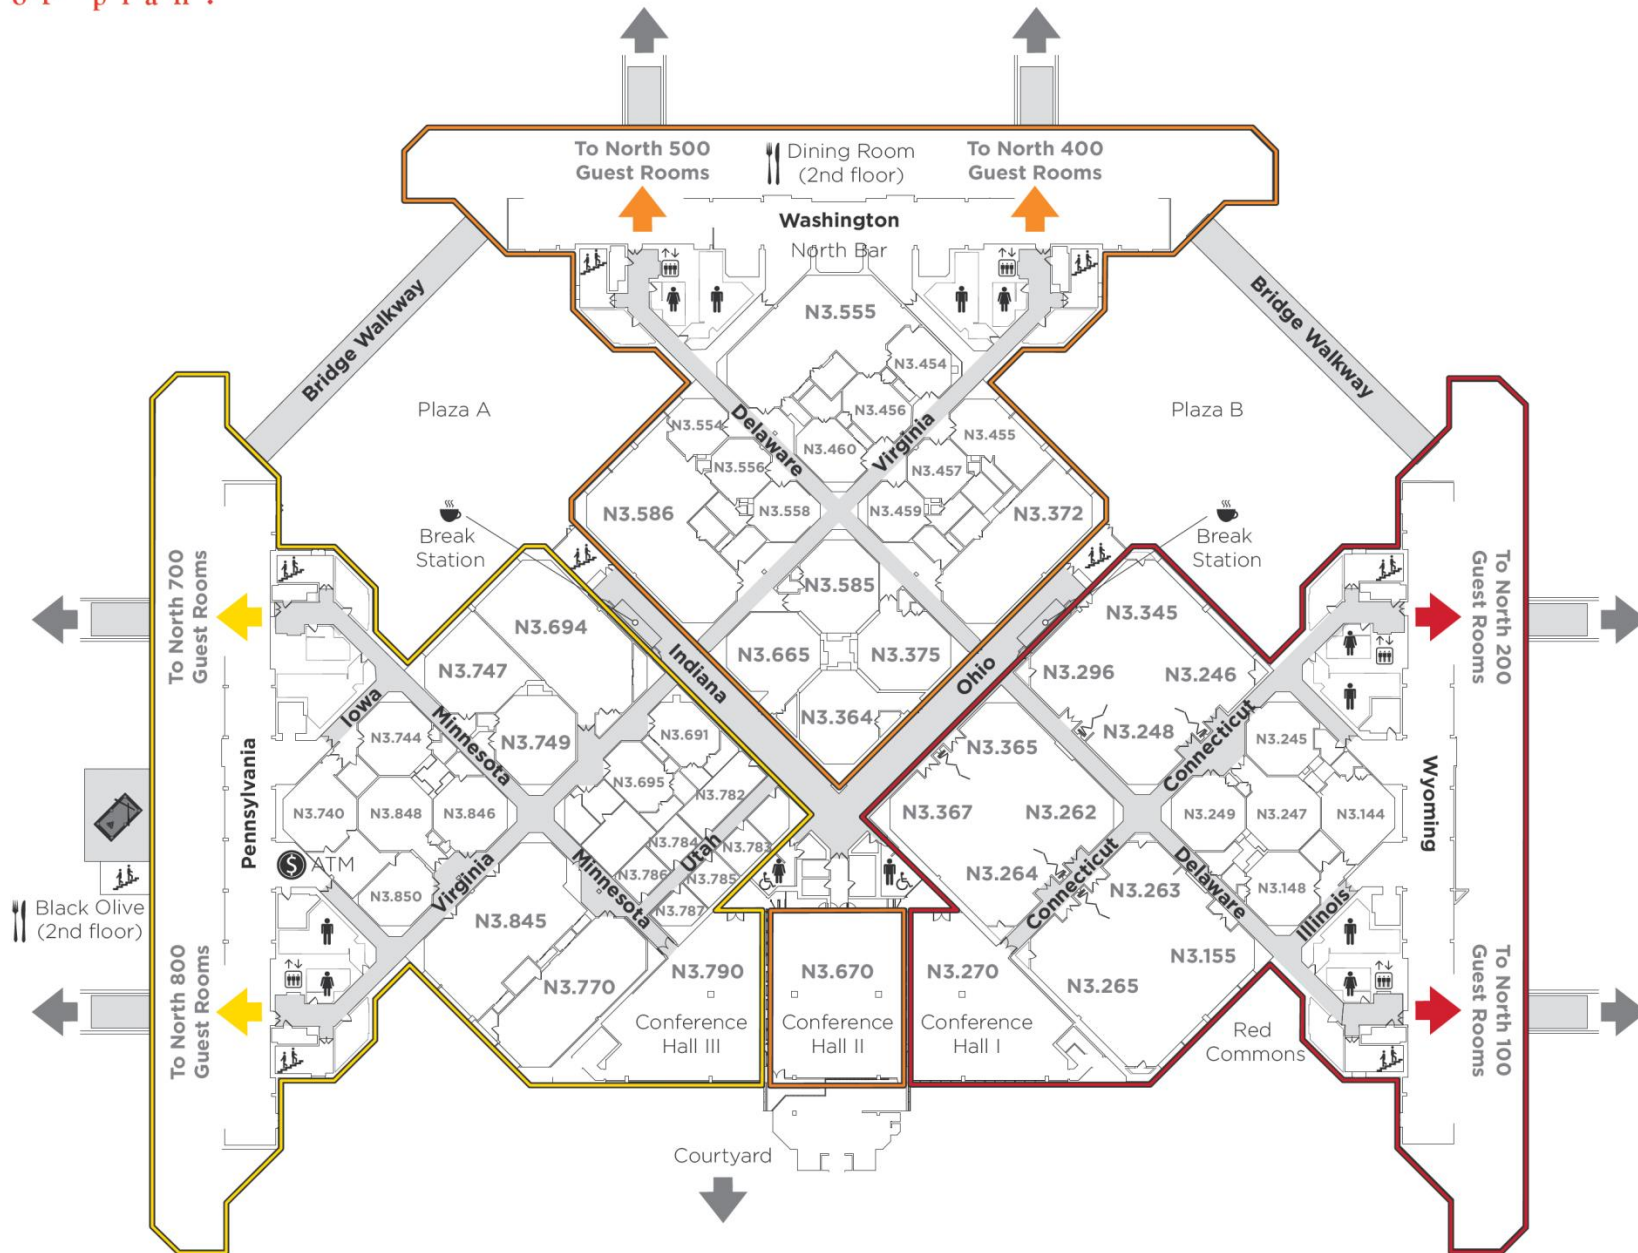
To North 500 Guest Rooms
Dining Room (2nd floor)
To North 400 Guest Rooms
Washington
North Bar
Bridge Walkway
Bridge Walkway
N3.555
N3.454
N3.456
N3.554
N3.460
N3.455
N3.556
N3.457
Delaware
Virginia
Plaza A
Plaza B
Break Station
Break Station
N3.586
N3.558
N3.459
N3.372
N3.585
To North 700 Guest Rooms
To North 200 Guest Rooms
N3.694
N3.345
Indiana
N3.665
N3.375
Ohio
N3.747
N3.296
N3.246
Iowa
Minnesota
N3.749
N3.364
N3.691
N3.248
N3.744
N3.365
Connecticut
N3.245
Pennsylvania
N3.695
N3.782
Wyoming
N3.740
N3.848
N3.846
N3.367
N3.262
N3.249
N3.247
N3.144
N3.784
Utah
N3.783
ATM
Minnesota
N3.786
N3.785
Virginia
N3.264
Connecticut
Delaware
N3.850
N3.263
N3.148
N3.787
Illinois
Black Olive (2nd floor)
N3.845
N3.790
N3.670
N3.270
N3.155
N3.770
N3.265
To North 800 Guest Rooms
To North 100 Guest Rooms
Conference Hall III
Conference Hall II
Conference Hall I
Red Commons
Courtyard